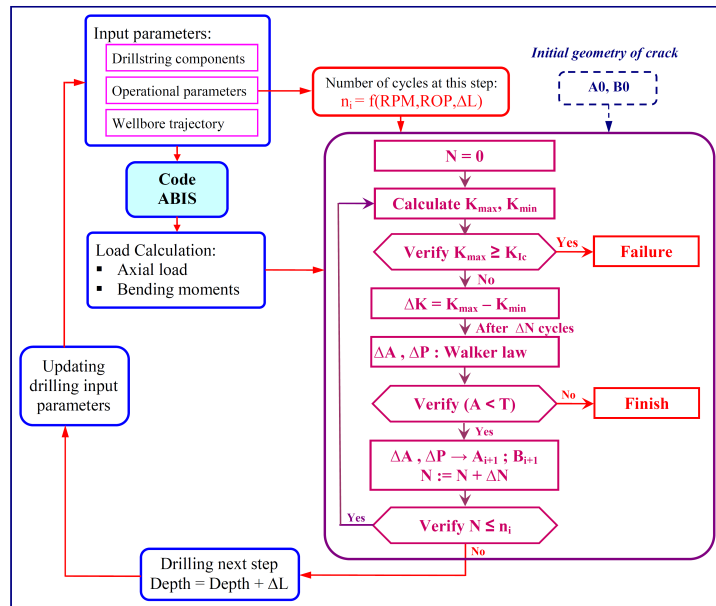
Input parameters:

Drillstring components

Operational parameters

Wellbore trajectory

Number of cycles at this step:
$n_i = f(RPM, ROP, \Delta L)$

Initial geometry of crack

A0, B0

Code ABIS

N = 0

Calculate $K_{max}$, $K_{min}$

Load Calculation:
▪ Axial load
▪ Bending moments

Verify $K_{max} \geq K_{Ic}$

Yes

Failure

No

$\Delta K = K_{max} - K_{min}$

After $\Delta N$ cycles

$\Delta A$ , $\Delta P$ : Walker law

Updating drilling input parameters

Verify (A < T)

No

Finish

Yes

$\Delta A$ , $\Delta P \rightarrow A_{i+1}$ ; $B_{i+1}$
N := N + $\Delta N$

Yes

Verify $N \leq n_i$

No

Drilling next step
Depth = Depth + $\Delta L$